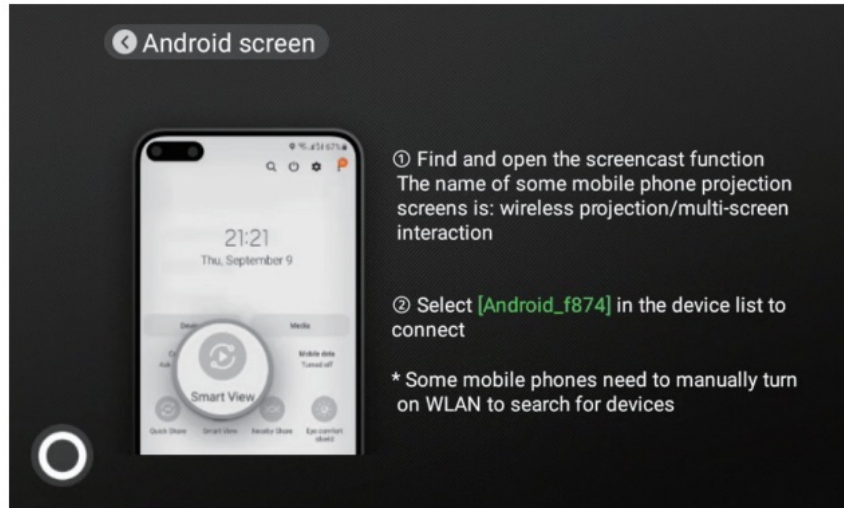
Android screen

21:21
Thu, September 9

Devi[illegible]
Media
Mobile data
Turned off
Smart View
Quick Share
Smart View
Nearby Share
Eye comfort shield

① Find and open the screencast function
The name of some mobile phone projection screens is: wireless projection/multi-screen interaction

② Select [Android_f874] in the device list to connect

* Some mobile phones need to manually turn on WLAN to search for devices